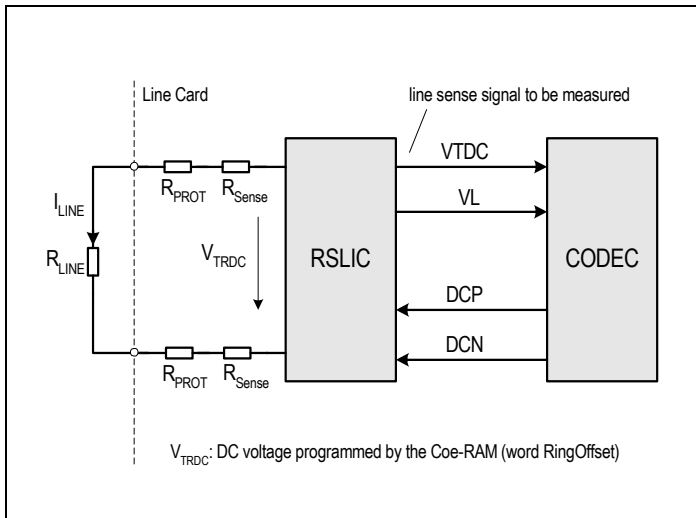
Line Card

line sense signal to be measured

$I_{LINE}$

$R_{LINE}$

$R_{PROT}$ $R_{Sense}$

$V_{TRDC}$

$R_{PROT}$ $R_{Sense}$

RSLIC

VTDC

VL

DCP

DCN

CODEC

$V_{TRDC}$: DC voltage programmed by the Coe-RAM (word RingOffset)